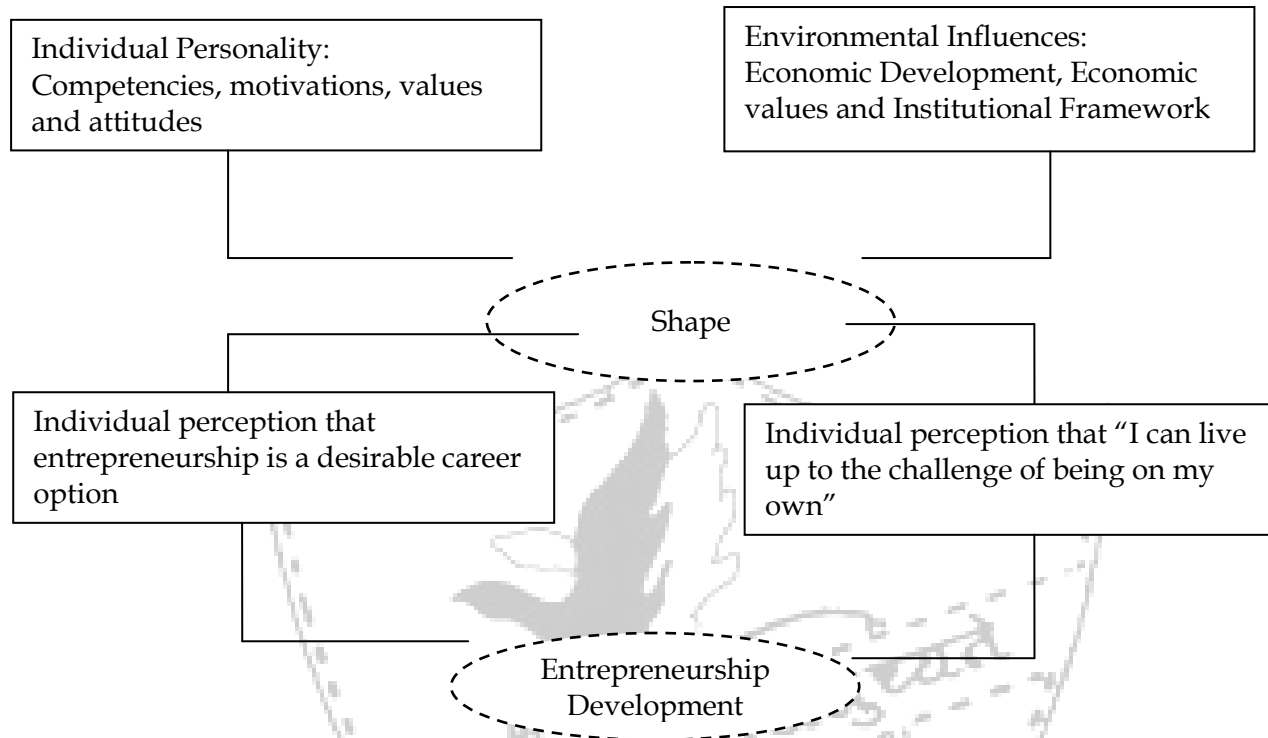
Individual Personality: Competencies, motivations, values and attitudes

Environmental Influences: Economic Development, Economic values and Institutional Framework

Shape

Individual perception that entrepreneurship is a desirable career option

Individual perception that "I can live up to the challenge of being on my own"

Entrepreneurship Development